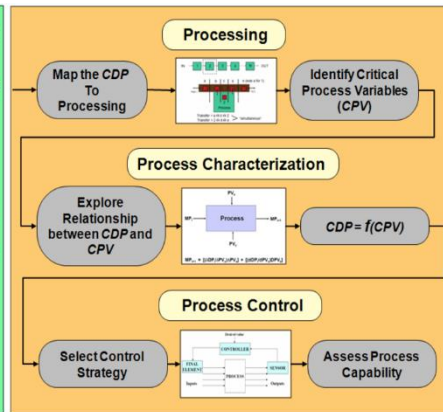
Processing

Map the *CDP* To Processing

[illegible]

Identify Critical Process Variables (*CPV*)

Process Characterization

Explore Relationship between *CDP* and *CPV*

$PV_1$

$MP_i$

Process

$MP_{i+1}$

$PV_2$

$MP_{i+1}$ = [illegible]

*CDP* = *f*(*CPV*)

Process Control

Select Control Strategy

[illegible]

CONTROLLER

FINAL ELEMENT

SENSOR

PROCESS

Inputs

Outputs

Assess Process Capability